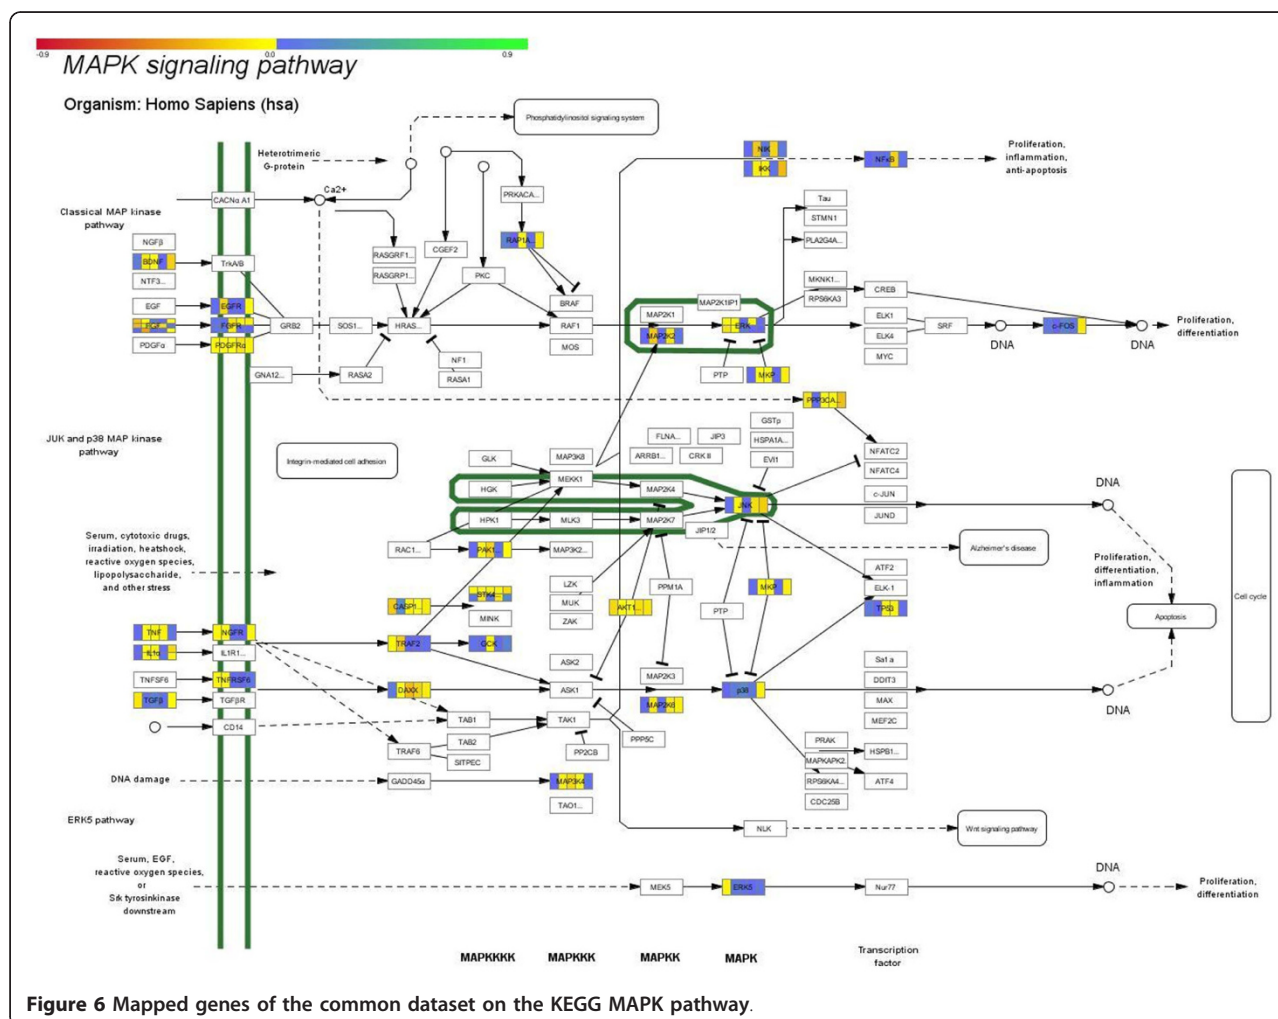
-0.9 0.0 0.9

MAPK signaling pathway

Organism: Homo Sapiens (hsa)

Phosphatidylinositol signaling system

Heterotrimeric G-protein

Ca2+

CACNα A1

Classical MAP kinase pathway

NGFβ
BDNF
NTF3...
TrkA/B
EGF
EGFR
FGF
FGFR
PDGFα
PDGFRα
GRB2
SOS1...
HRAS...
RASGRF1...
RASGRP1...
CGEF2
PKC
PRKACA...
RAP1A
BRAF
RAF1
MOS
NF1
RASA1
RASA2
GNA12...
MAP2K1
MAP2K2
MAP2K1IP1
ERK
PTP
MKP
NIK
IKK
NFκB
Proliferation, inflammation, anti-apoptosis
Tau
STMN1
PLA2G4A...
MKNK1...
RPS6KA3
CREB
ELK1
ELK4
MYC
SRF
DNA
c-FOS
DNA
Proliferation, differentiation
PPP3CA...

JUK and p38 MAP kinase pathway

Integrin-mediated cell adhesion

GLK
MAP3K8
FLNA...
JIP3
ARRB1...
CRK II
GSTp
HSPA1A...
EVI1
NFATC2
NFATC4
c-JUN
JUND
HGK
MEKK1
MAP2K4
JNK
HPK1
MLK3
MAP2K7
JIP1/2
DNA
Alzheimer's disease
Proliferation, differentiation, inflammation
Cell cycle
Apoptosis

Serum, cytotoxic drugs, irradiation, heatshock, reactive oxygen species, lipopolysaccharide, and other stress

RAC1...
PAK1
MAP3K2...
LZK
MUK
ZAK
PPM1A
AKT1...
CASP1...
STK4
MINK
PTP
MKP
ATF2
ELK-1
TP53
TNF
IL1α
NGFR
IL1R1...
TRAF2
GCK
ASK2
ASK1
MAP2K3
MAP2K6
p38
TNFSF6
TNFRSF6
TGFβ
TGFβR
CD14
DAXX
TAB1
TAK1
TAB2
TRAF6
SITPEC
PP2CB
PPP5C
Sa1a
DDIT3
MAX
MEF2C
PRAK
MAPKAPK2
HSPB1...
RPS6KA4...
ATF4
CDC25B
DNA

DNA damage
GADD45α
MAP3K4
TAO1...

ERK5 pathway
NLK
Wnt signaling pathway

Serum, EGF, reactive oxygen species, or Src tyrosinekinase downstream
MEK5
ERK5
Nur77
DNA
Proliferation, differentiation

MAPKKKK MAPKKK MAPKK MAPK Transcription factor

Figure 6 Mapped genes of the common dataset on the KEGG MAPK pathway.